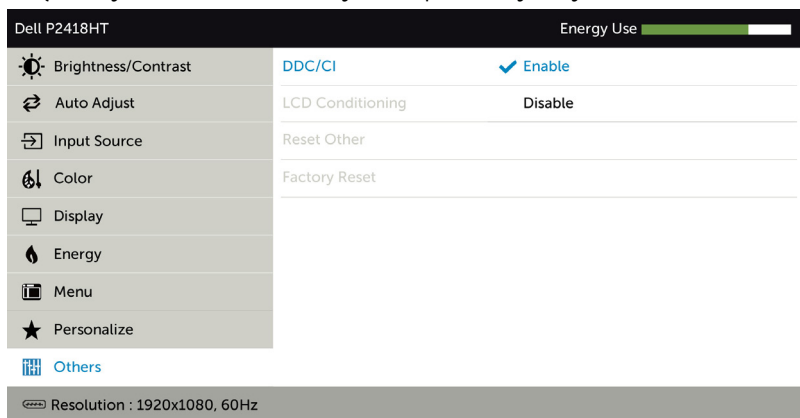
Dell P2418HT

Energy Use

Brightness/Contrast

Auto Adjust

Input Source

Color

Display

Energy

Menu

Personalize

Others

DDC/CI ✓ Enable

LCD Conditioning Disable

Reset Other

Factory Reset

Resolution : 1920x1080, 60Hz